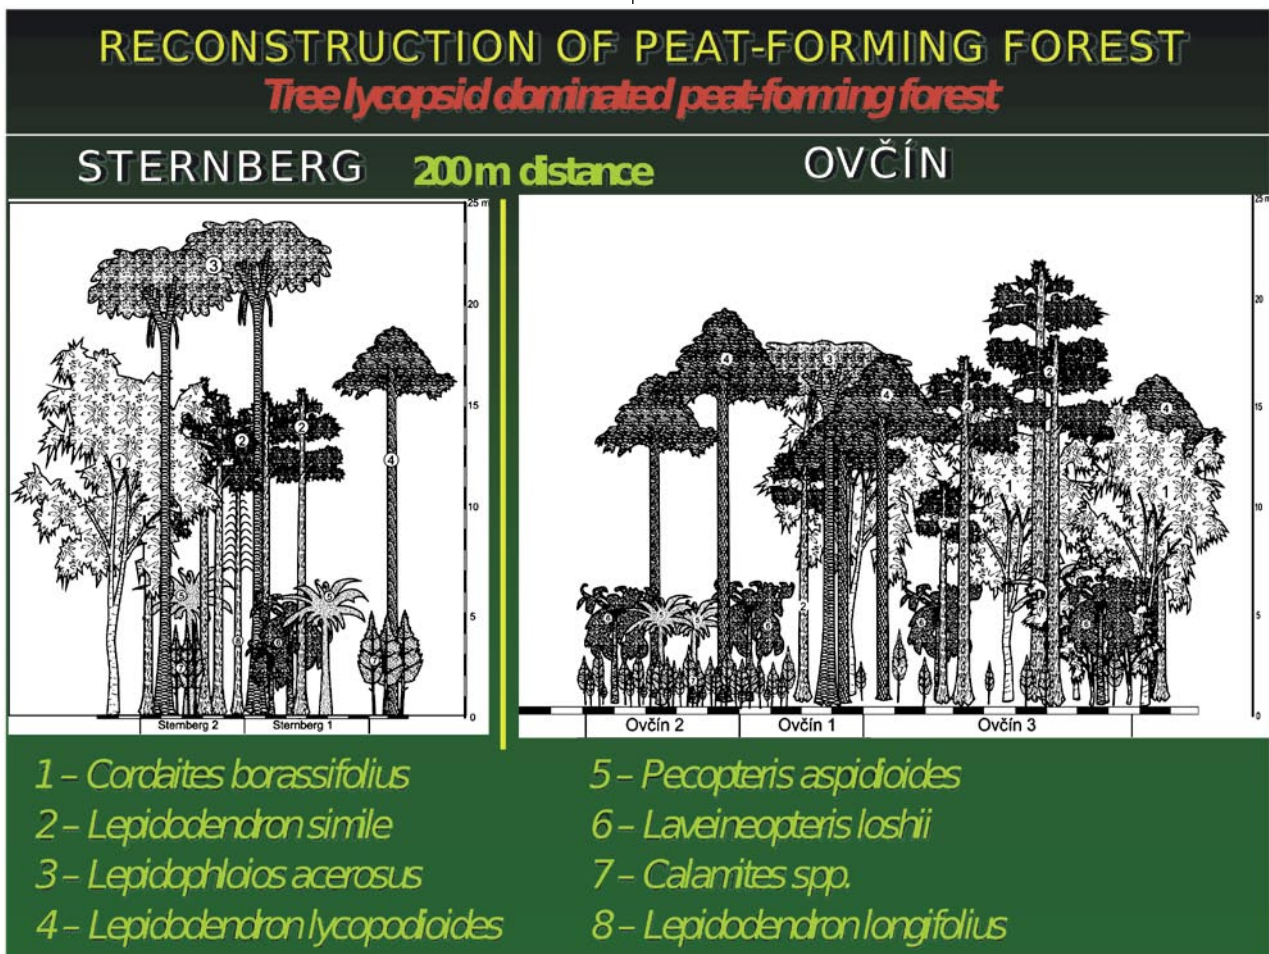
RECONSTRUCTION OF PEAT-FORMING FOREST
Tree lycopsid dominated peat-forming forest

STERNBERG 200 m distance OVČÍN

25 m
20
15
10
5
0

Sternberg 2
Sternberg 1

25 m
20
15
10
5
0

Ovčín 2
Ovčín 1
Ovčín 3

1 – Cordaites borassifolius
2 – Lepidodendron simile
3 – Lepidophloios acerosus
4 – Lepidodendron lycopodioides
5 – Pecopteris aspidioides
6 – Laveineopteris loshii
7 – Calamites spp.
8 – Lepidodendron longifolius